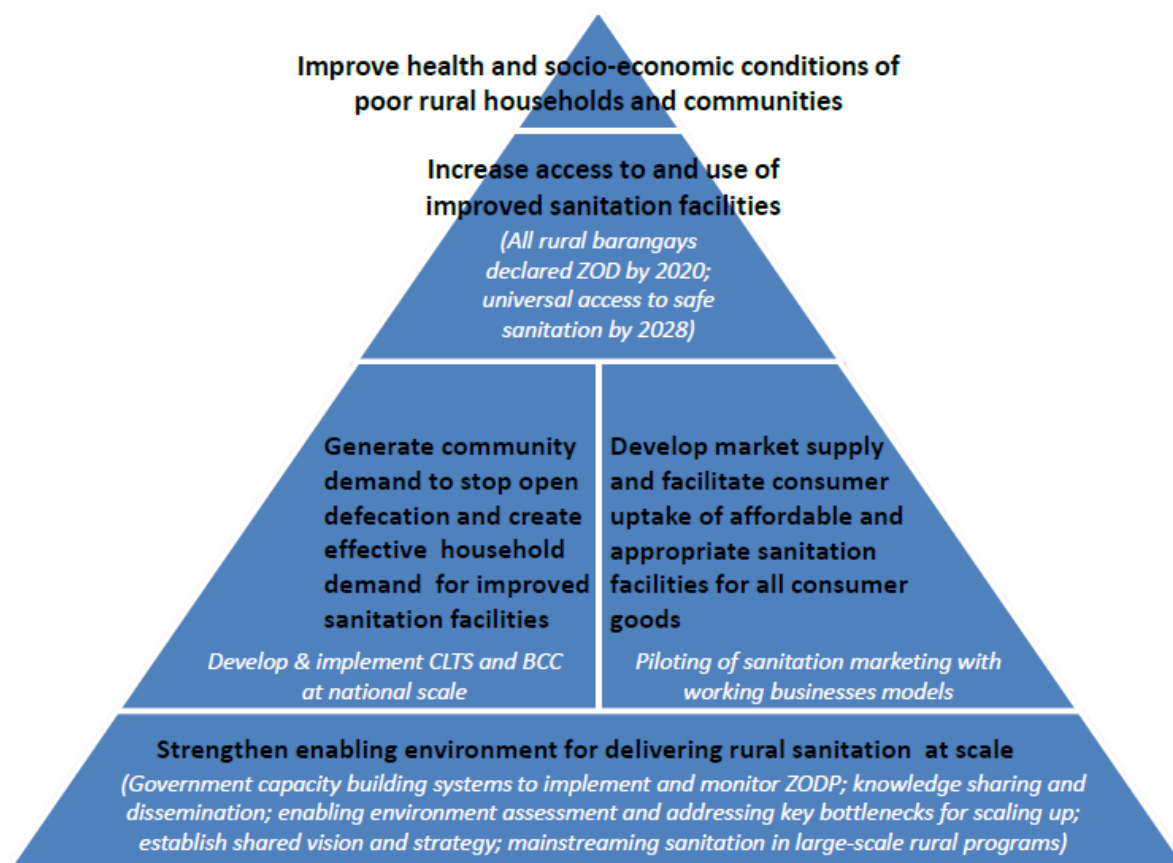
Improve health and socio-economic conditions of poor rural households and communities

Increase access to and use of improved sanitation facilities

(All rural barangays declared ZOD by 2020; universal access to safe sanitation by 2028)

Generate community demand to stop open defecation and create effective household demand for improved sanitation facilities

Develop & implement CLTS and BCC at national scale

Develop market supply and facilitate consumer uptake of affordable and appropriate sanitation facilities for all consumer goods

Piloting of sanitation marketing with working businesses models

Strengthen enabling environment for delivering rural sanitation at scale

(Government capacity building systems to implement and monitor ZODP; knowledge sharing and dissemination; enabling environment assessment and addressing key bottlenecks for scaling up; establish shared vision and strategy; mainstreaming sanitation in large-scale rural programs)